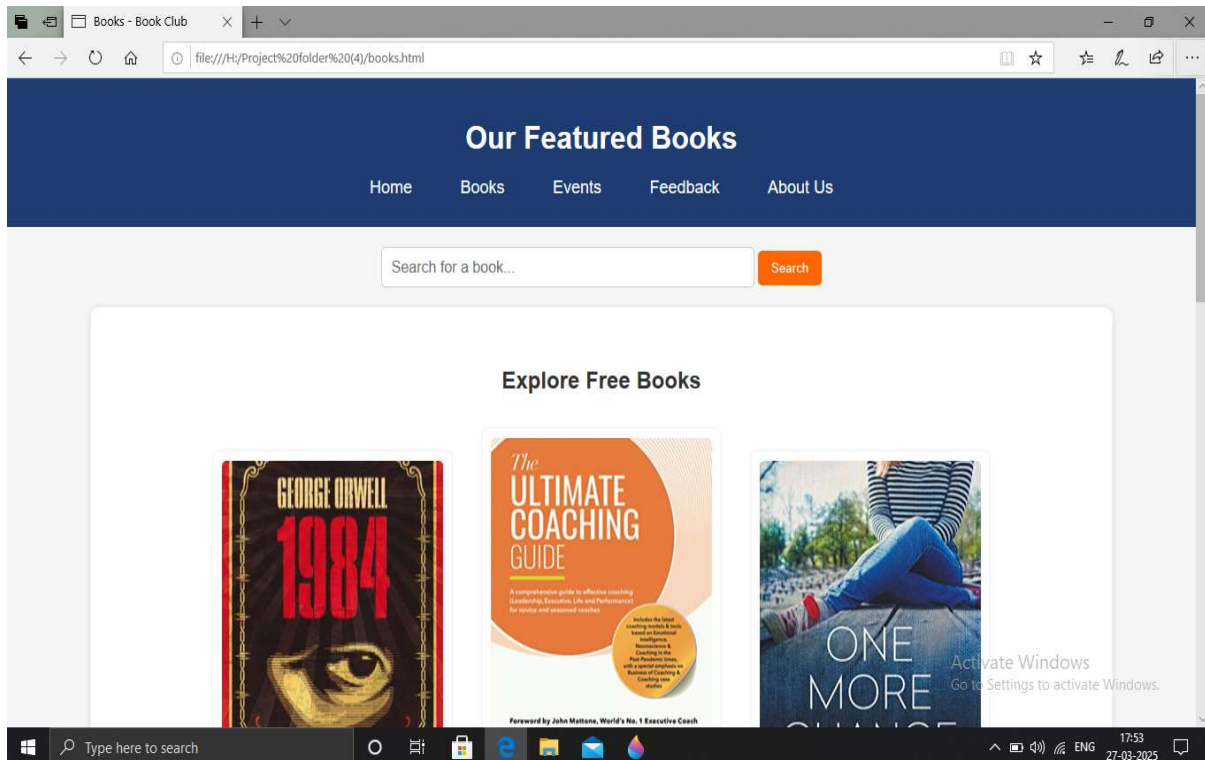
Books - Book Club

file:///H:/Project%20folder%20(4)/books.html

Our Featured Books

Home Books Events Feedback About Us

Search for a book...

Search

Explore Free Books

GEORGE ORWELL
1984

The
ULTIMATE
COACHING
GUIDE

A comprehensive guide to effective coaching (Leadership, Executive, Life and Performance) for novice and seasoned coaches

Includes the latest coaching models & tools based on Emotional Intelligence, Neuroscience & Coaching in the Post Pandemic times, with a special emphasis on Business of Coaching & Coaching case studies

Foreword by John Mattone, World's No. 1 Executive Coach

ONE
MORE
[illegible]

Activate Windows
Go to Settings to activate Windows.

Type here to search

ENG
17:53
27-03-2025